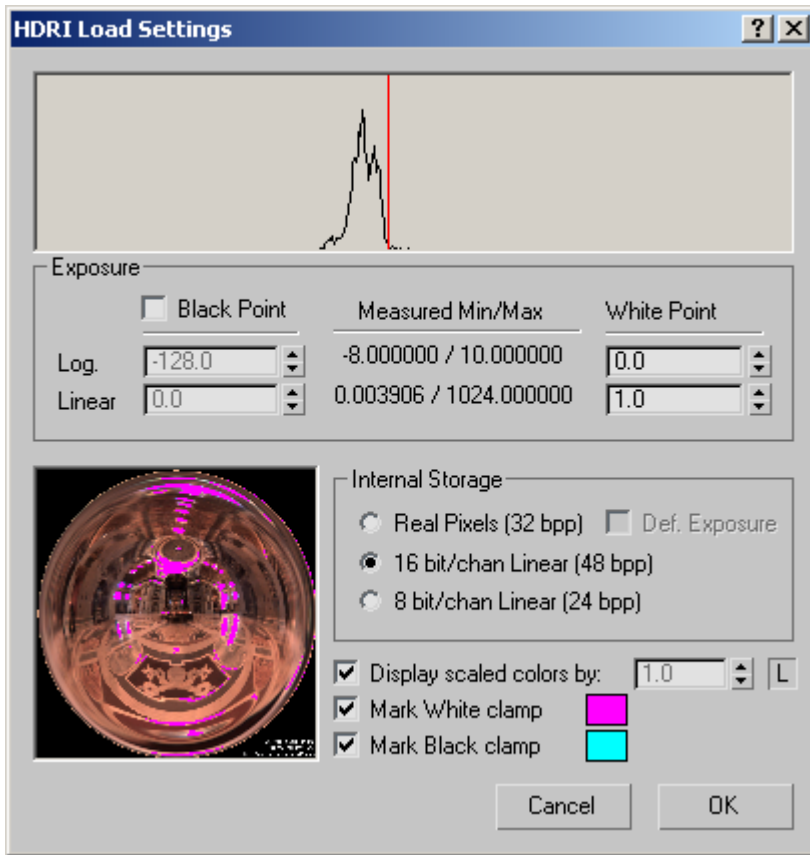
HDRI Load Settings

?
X

Exposure

Black Point

Measured Min/Max

White Point

Log. -128.0 -8.000000 / 10.000000 0.0

Linear 0.0 0.003906 / 1024.000000 1.0

Internal Storage

Real Pixels (32 bpp)

Def. Exposure

16 bit/chan Linear (48 bpp)

8 bit/chan Linear (24 bpp)

Display scaled colors by: 1.0 L

Mark White clamp

Mark Black clamp

Cancel

OK